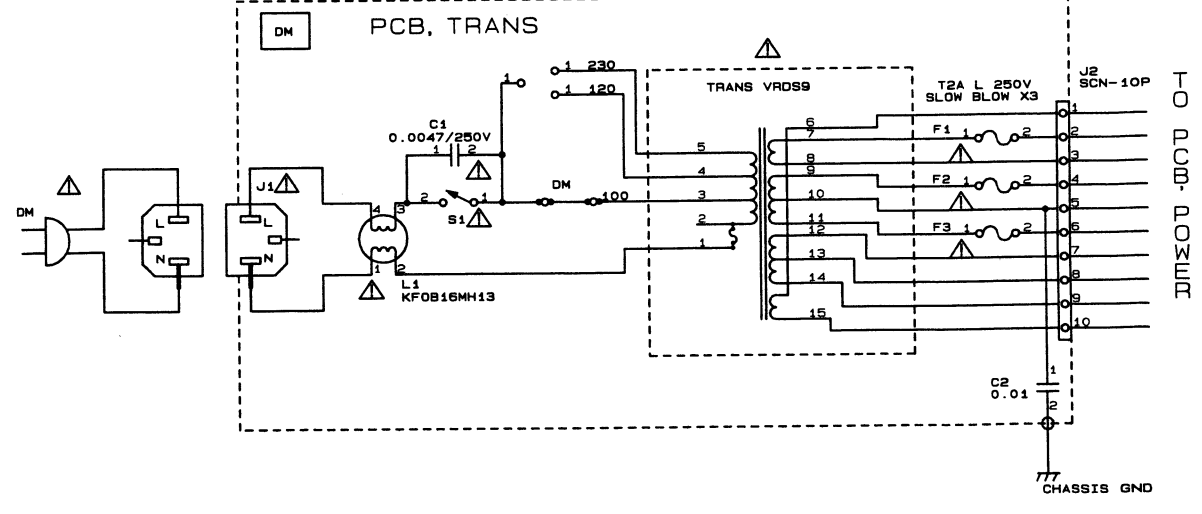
DM

PCB, TRANS

DM

L

N

J1

L

N

C1
0.0047/250V
1 2

2 1
S1

4 3
1 2
L1
KF0B16MH13

1

1 230
1 120

DM
100

TRANS VRDS9

5
4
3
2
1

6
7
8
9
10
11
12
13
14
15

T2A L 250V
SLOW BLOW X3

F1 1 2
F2 1 2
F3 1 2

J2
SCN-10P
1
2
3
4
5
6
7
8
9
10

C2
0.01
1
2

CHASSIS GND

TO PCB. POWER